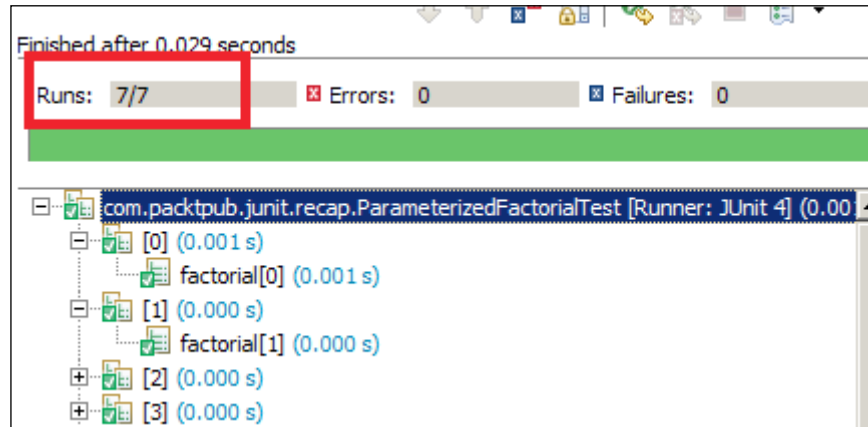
Finished after 0.029 seconds

Runs: 7/7 Errors: 0 Failures: 0

com.packtpub.junit.recap.ParameterizedFactorialTest [Runner: JUnit 4] (0.00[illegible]

[0] (0.001 s)

factorial[0] (0.001 s)

[1] (0.000 s)

factorial[1] (0.000 s)

[2] (0.000 s)

[3] (0.000 s)